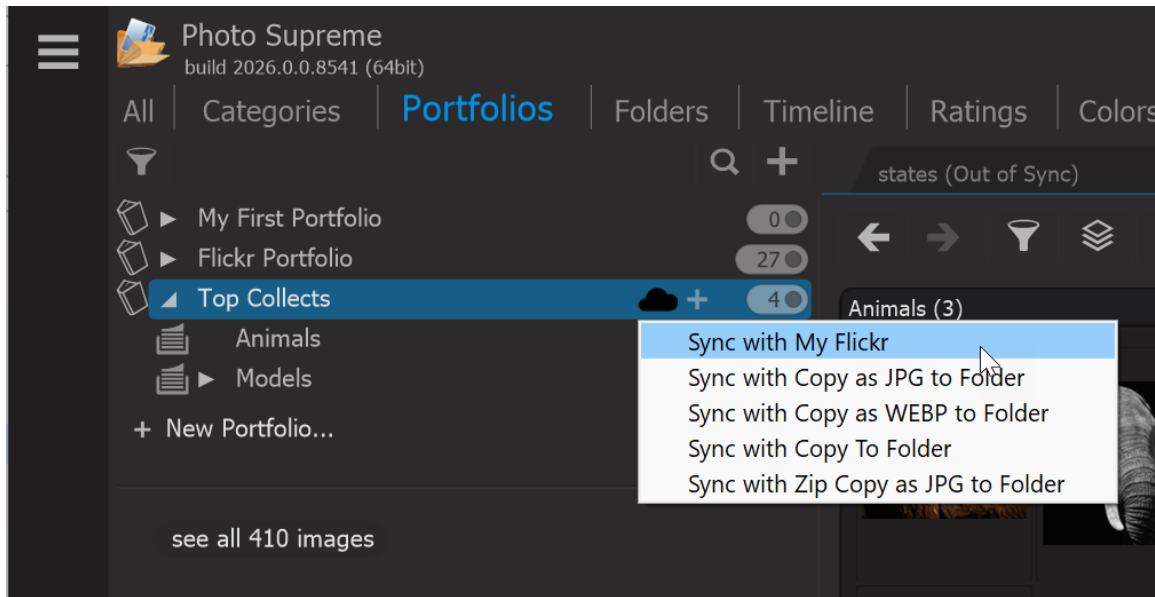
Photo Supreme
build 2026.0.0.8541 (64bit)

All | Categories | Portfolios | Folders | Timeline | Ratings | Colors

states (Out of Sync)

My First Portfolio 0
Flickr Portfolio 27
Top Collects 4
Animals
Models
+ New Portfolio...

Animals (3)

Sync with My Flickr
Sync with Copy as JPG to Folder
Sync with Copy as WEBP to Folder
Sync with Copy To Folder
Sync with Zip Copy as JPG to Folder

see all 410 images